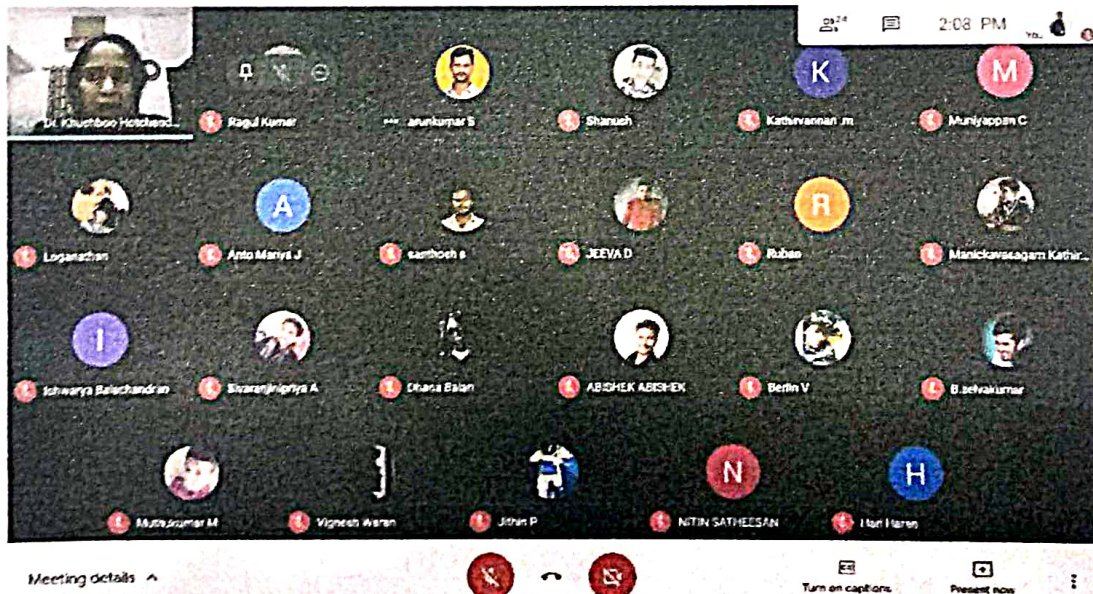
24

2:08 PM

You

Dr. Khushboo Hotchand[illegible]

Ragul Kumar

arunkumar S

Shanush

K

Kathirvannan .m

M

Muniyappan C

Loganathan

A

Anto Manya J

santhosh s

JEEVA D

R

Ruban

Manickavasagam Kathir...

I

Ishwarya Balachandran

Sivaranjinipriya A

Dhasa Balan

ABISHEK ABISHEK

Berlin V

B.selvakumar

Muthukumar M

Vignesh Waran

Jithin P

N

NITIN SATHEESAN

H

Hari Haren

Meeting details

Turn on captions

Present now